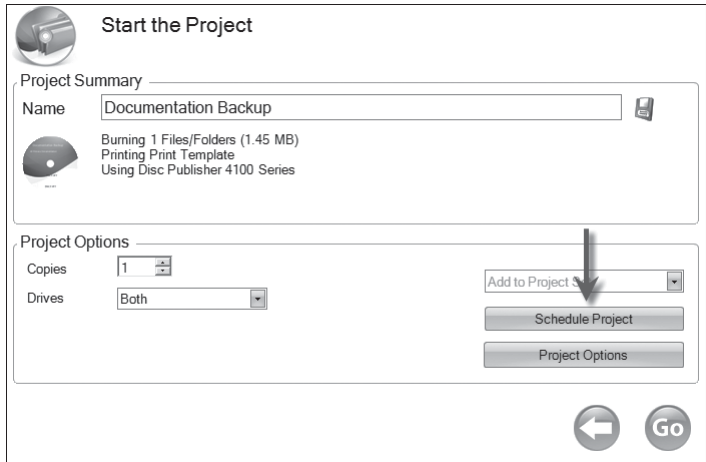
Start the Project

Project Summary

Name Documentation Backup

Burning 1 Files/Folders (1.45 MB)
Printing Print Template
Using Disc Publisher 4100 Series

Project Options

Copies 1

Drives Both

Add to Project S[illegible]

Schedule Project

Project Options

Go